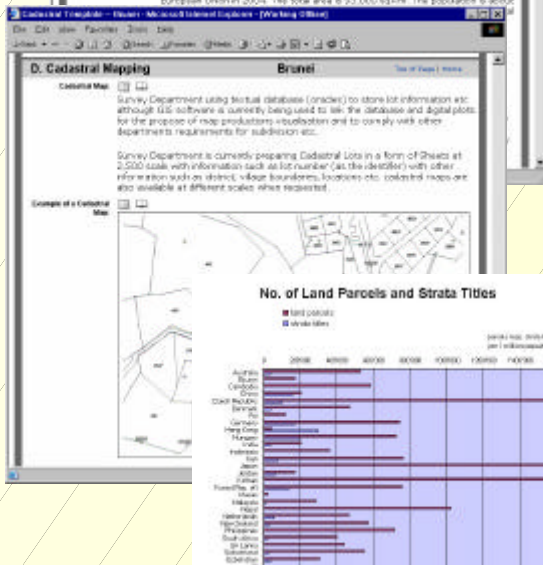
European Union in 2004. The total area is 33,000 sq km. The population is about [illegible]

Cadastral Template - Brunei - Microsoft Internet Explorer - [Working Offline]

File Edit View Favorites Tools Help

D. Cadastral Mapping

Brunei

Top of Page | Home

Cadastral Map

Survey Department using textual database (oracle) to store lot information etc although GIS software is currently being used to link the database and digital plots for the purpose of map productions visualisation and to comply with other departments requirements for subdivision etc.

Survey Department is currently preparing Cadastral Lots in a form of Sheets at 2,500 scale with information such as lot number (as the identifier) with other information such as district, village boundaries, locations etc. cadastral maps are also available at different scales when requested.

Example of a Cadastral Map

No. of Land Parcels and Strata Titles

land parcels

strata titles

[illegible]

0 20000 40000 60000 80000 100000 120000 140000

Australia
Brunei
Cambodia
China
Czech Republic
Denmark
Fiji
Germany
Hong Kong
Hungary
India
Indonesia
Iran
Japan
Jordan
Kiribati
Korea (Rep. of)
Macau
Malaysia
Nepal
Netherlands
New Zealand
Philippines
South Africa
Sri Lanka
Switzerland
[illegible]